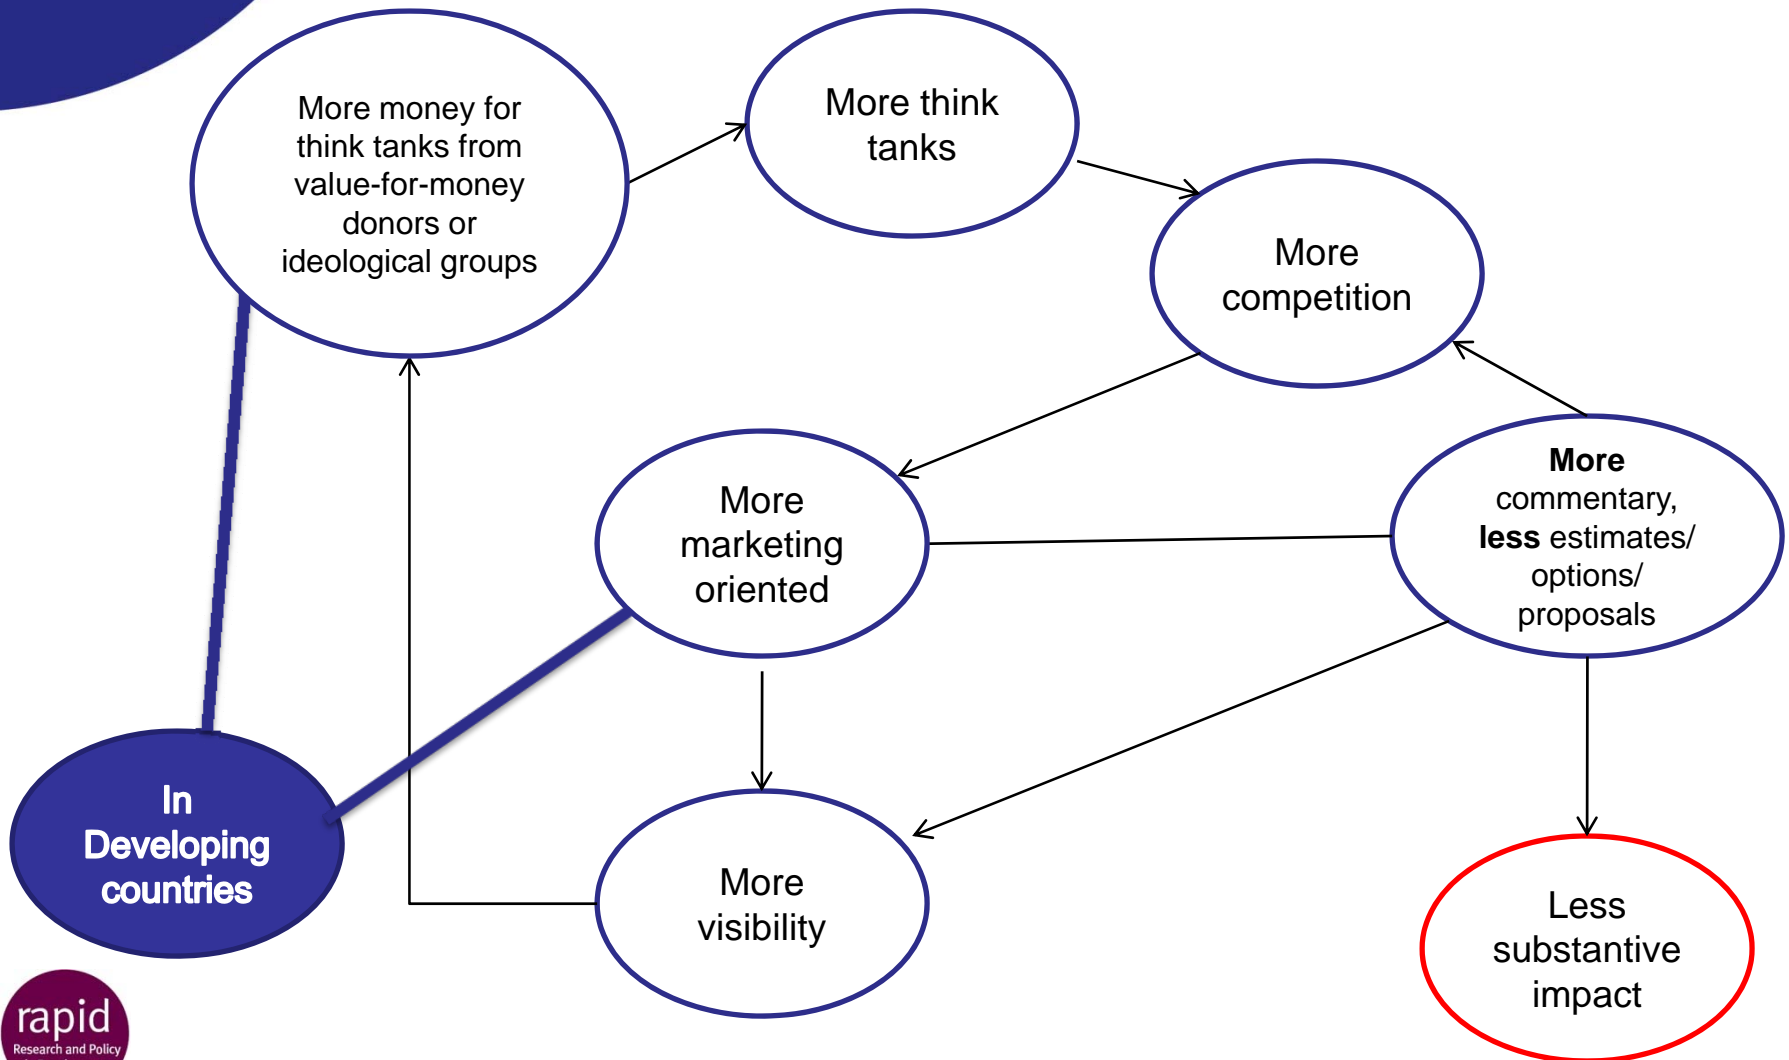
More money for think tanks from value-for-money donors or ideological groups

More think tanks

More competition

More marketing oriented

**More** commentary, **less** estimates/ options/ proposals

In Developing countries

More visibility

Less substantive impact

rapid
Research and Policy